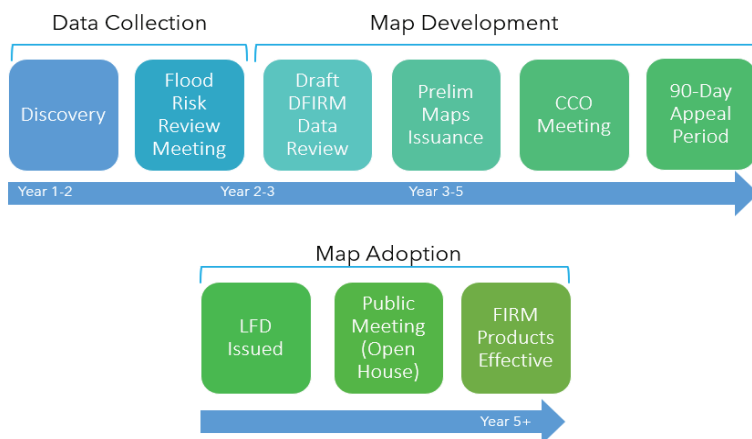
Data Collection

Map Development

Discovery

Flood Risk Review Meeting

Draft DFIRM Data Review

Prelim Maps Issuance

CCO Meeting

90-Day Appeal Period

Year 1-2

Year 2-3

Year 3-5

Map Adoption

LFD Issued

Public Meeting (Open House)

FIRM Products Effective

Year 5+